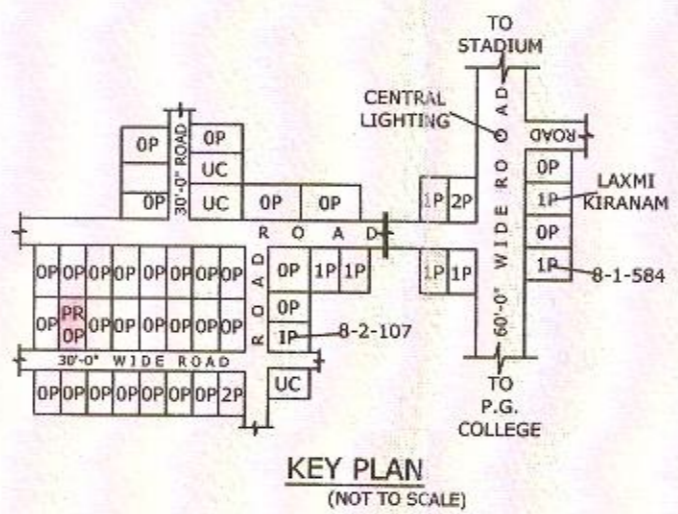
TO STADIUM

CENTRAL LIGHTING

ROAD

0P 0P
30'-0" ROAD
UC
0P UC 0P 0P

1P 2P

60'-0" WIDE ROAD

0P
1P
0P
1P

LAXMI KIRANAM

8-1-584

ROAD

0P 0P 0P 0P 0P 0P 0P 0P
0P PR 0P 0P 0P 0P 0P 0P 0P

ROAD

0P 1P 1P
0P
1P

8-2-107

1P 1P

30'-0" WIDE ROAD

0P 0P 0P 0P 0P 0P 0P 2P

UC

TO P.G. COLLEGE

KEY PLAN
(NOT TO SCALE)